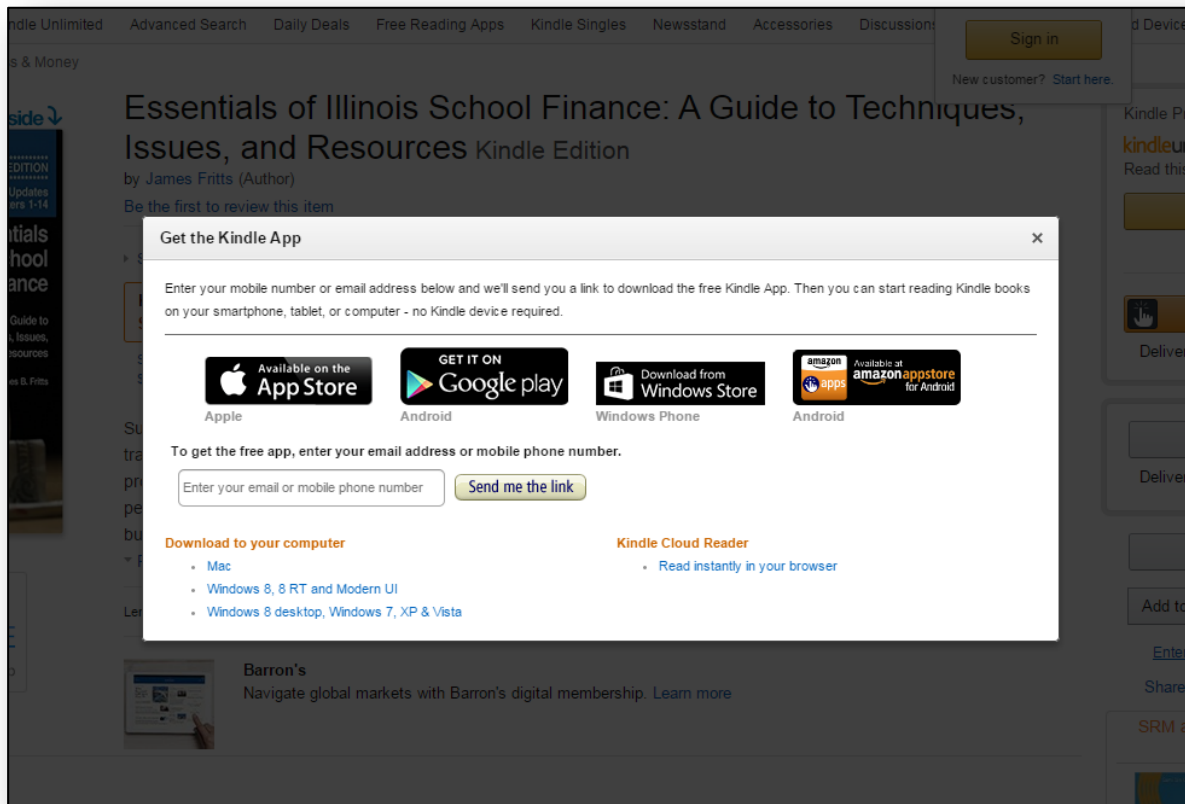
ndle Unlimited Advanced Search Daily Deals Free Reading Apps Kindle Singles Newsstand Accessories Discussions d Device

s & Money

Sign in

New customer? Start here.

side

EDITION Updates ers 1-14

tials hool ance

Guide to , Issues, sources

es B. Fritts

Essentials of Illinois School Finance: A Guide to Techniques, Issues, and Resources Kindle Edition

by James Fritts (Author)

Be the first to review this item

Kindle Pr

kindleu

Read this

Get the Kindle App

×

Enter your mobile number or email address below and we'll send you a link to download the free Kindle App. Then you can start reading Kindle books on your smartphone, tablet, or computer - no Kindle device required.

Available on the App Store
Apple

GET IT ON Google play
Android

Download from Windows Store
Windows Phone

amazon apps Available at amazonappstore for Android
Android

To get the free app, enter your email address or mobile phone number.

Enter your email or mobile phone number

Send me the link

Download to your computer

- Mac
- Windows 8, 8 RT and Modern UI
- Windows 8 desktop, Windows 7, XP & Vista

Kindle Cloud Reader

- Read instantly in your browser

Deliver

Deliver

Add to

Ente

Share

SRM a

Barron's

Navigate global markets with Barron's digital membership. Learn more